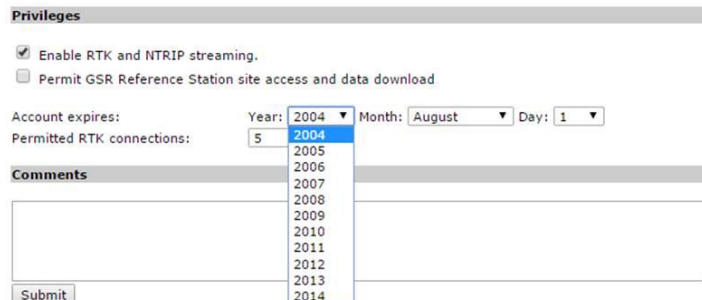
Privileges

Enable RTK and NTRIP streaming.

Permit GSR Reference Station site access and data download

Account expires: Year: 2004 Month: August Day: 1

Permitted RTK connections: 5

2004
2005
2006
2007
2008
2009
2010
2011
2012
2013
2014

Comments

Submit